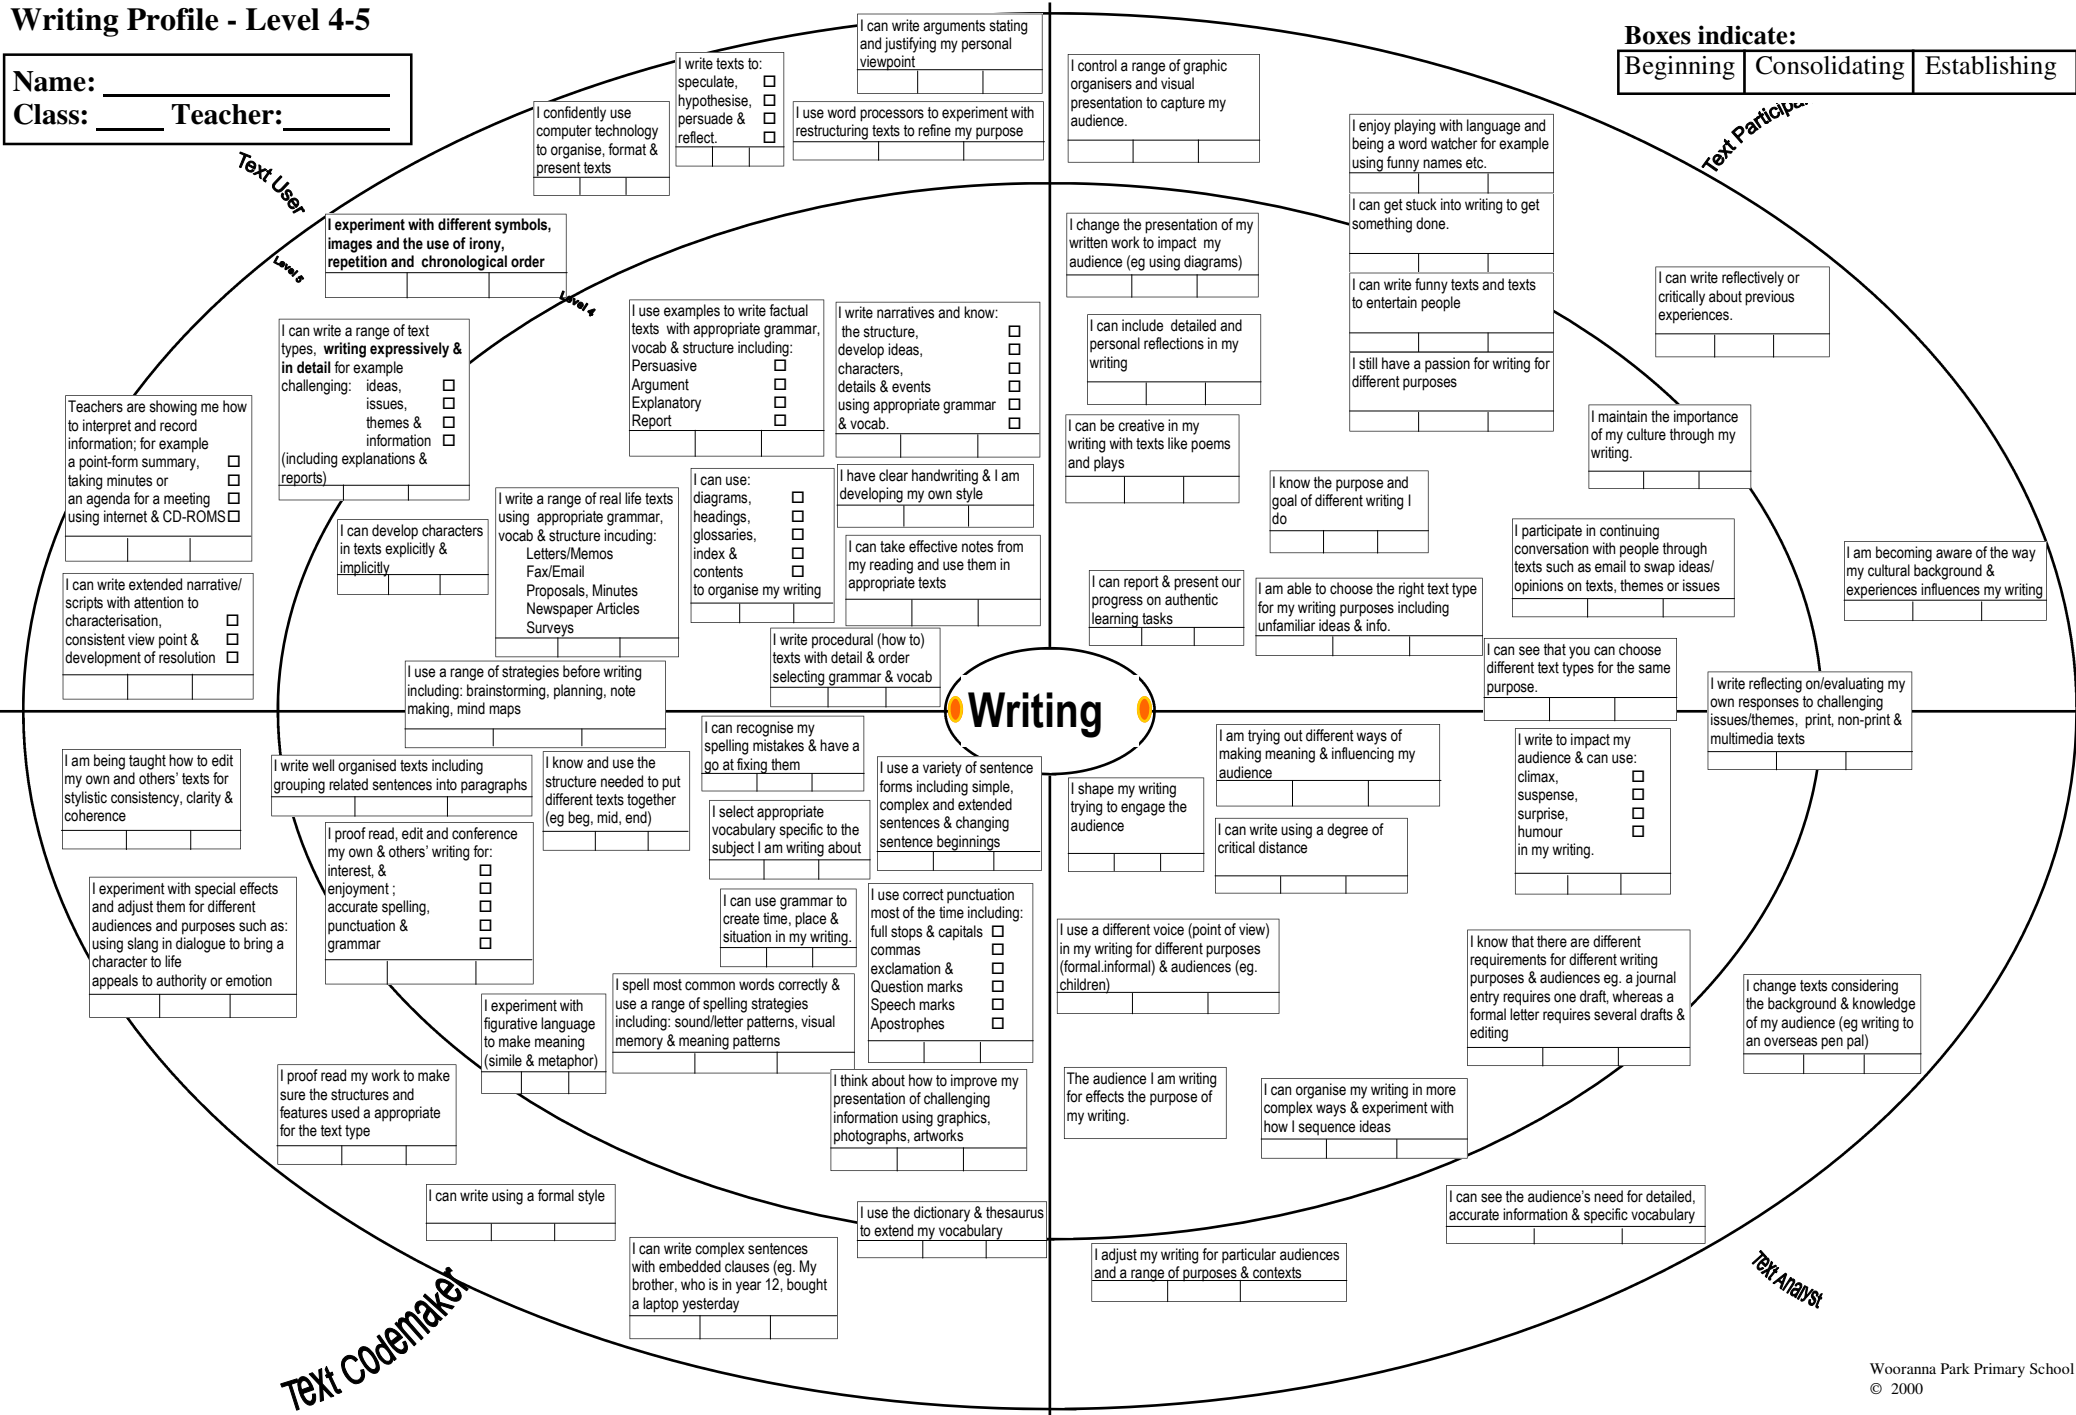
Writing Profile - Level 4-5

Name: ____________
Class: _____ Teacher: _______

Boxes indicate:

| Beginning | Consolidating | Establishing |
|---|---|---|

Text User

Text Participant

Text Codemaker

Text Analyst

Level 5

Level 4

Writing

I can write arguments stating and justifying my personal viewpoint

I write texts to: speculate, ☐ hypothesise, ☐ persuade & ☐ reflect. ☐

I confidently use computer technology to organise, format & present texts

I use word processors to experiment with restructuring texts to refine my purpose

I control a range of graphic organisers and visual presentation to capture my audience.

I enjoy playing with language and being a word watcher for example using funny names etc.

I can get stuck into writing to get something done.

I can write funny texts and texts to entertain people

I still have a passion for writing for different purposes

I experiment with different symbols, images and the use of irony, repetition and chronological order

I can write a range of text types, writing expressively & in detail for example challenging: ideas, ☐ issues, ☐ themes & ☐ information ☐ (including explanations & reports)

I use examples to write factual texts with appropriate grammar, vocab & structure including: Persuasive ☐ Argument ☐ Explanatory ☐ Report ☐

I write narratives and know: the structure, ☐ develop ideas, ☐ characters, ☐ details & events ☐ using appropriate grammar ☐ & vocab. ☐

I change the presentation of my written work to impact my audience (eg using diagrams)

I can include detailed and personal reflections in my writing

I can write reflectively or critically about previous experiences.

Teachers are showing me how to interpret and record information; for example a point-form summary, ☐ taking minutes or ☐ an agenda for a meeting ☐ using internet & CD-ROMS ☐

I can be creative in my writing with texts like poems and plays

I maintain the importance of my culture through my writing.

I can use: diagrams, ☐ headings, ☐ glossaries, ☐ index & ☐ contents ☐ to organise my writing

I have clear handwriting & I am developing my own style

I know the purpose and goal of different writing I do

I write a range of real life texts using appropriate grammar, vocab & structure including: Letters/Memos Fax/Email Proposals, Minutes Newspaper Articles Surveys

I can develop characters in texts explicitly & implicitly

I can take effective notes from my reading and use them in appropriate texts

I participate in continuing conversation with people through texts such as email to swap ideas/ opinions on texts, themes or issues

I am becoming aware of the way my cultural background & experiences influences my writing

I can write extended narrative/ scripts with attention to characterisation, ☐ consistent view point & ☐ development of resolution ☐

I can report & present our progress on authentic learning tasks

I am able to choose the right text type for my writing purposes including unfamiliar ideas & info.

I write procedural (how to) texts with detail & order selecting grammar & vocab

I can see that you can choose different text types for the same purpose.

I use a range of strategies before writing including: brainstorming, planning, note making, mind maps

I write reflecting on/evaluating my own responses to challenging issues/themes, print, non-print & multimedia texts

I can recognise my spelling mistakes & have a go at fixing them

I am trying out different ways of making meaning & influencing my audience

I write to impact my audience & can use: climax, ☐ suspense, ☐ surprise, ☐ humour ☐ in my writing.

I am being taught how to edit my own and others' texts for stylistic consistency, clarity & coherence

I write well organised texts including grouping related sentences into paragraphs

I know and use the structure needed to put different texts together (eg beg, mid, end)

I use a variety of sentence forms including simple, complex and extended sentences & changing sentence beginnings

I shape my writing trying to engage the audience

I select appropriate vocabulary specific to the subject I am writing about

I can write using a degree of critical distance

I proof read, edit and conference my own & others' writing for: interest, & ☐ enjoyment ; ☐ accurate spelling, ☐ punctuation & ☐ grammar ☐

I experiment with special effects and adjust them for different audiences and purposes such as: using slang in dialogue to bring a character to life appeals to authority or emotion

I can use grammar to create time, place & situation in my writing.

I use correct punctuation most of the time including: full stops & capitals ☐ commas ☐ exclamation & ☐ Question marks ☐ Speech marks ☐ Apostrophes ☐

I use a different voice (point of view) in my writing for different purposes (formal.informal) & audiences (eg. children)

I know that there are different requirements for different writing purposes & audiences eg. a journal entry requires one draft, whereas a formal letter requires several drafts & editing

I spell most common words correctly & use a range of spelling strategies including: sound/letter patterns, visual memory & meaning patterns

I experiment with figurative language to make meaning (simile & metaphor)

I change texts considering the background & knowledge of my audience (eg writing to an overseas pen pal)

I proof read my work to make sure the structures and features used a appropriate for the text type

I think about how to improve my presentation of challenging information using graphics, photographs, artworks

The audience I am writing for effects the purpose of my writing.

I can organise my writing in more complex ways & experiment with how I sequence ideas

I can write using a formal style

I use the dictionary & thesaurus to extend my vocabulary

I can see the audience's need for detailed, accurate information & specific vocabulary

I can write complex sentences with embedded clauses (eg. My brother, who is in year 12, bought a laptop yesterday

I adjust my writing for particular audiences and a range of purposes & contexts

Wooranna Park Primary School
© 2000